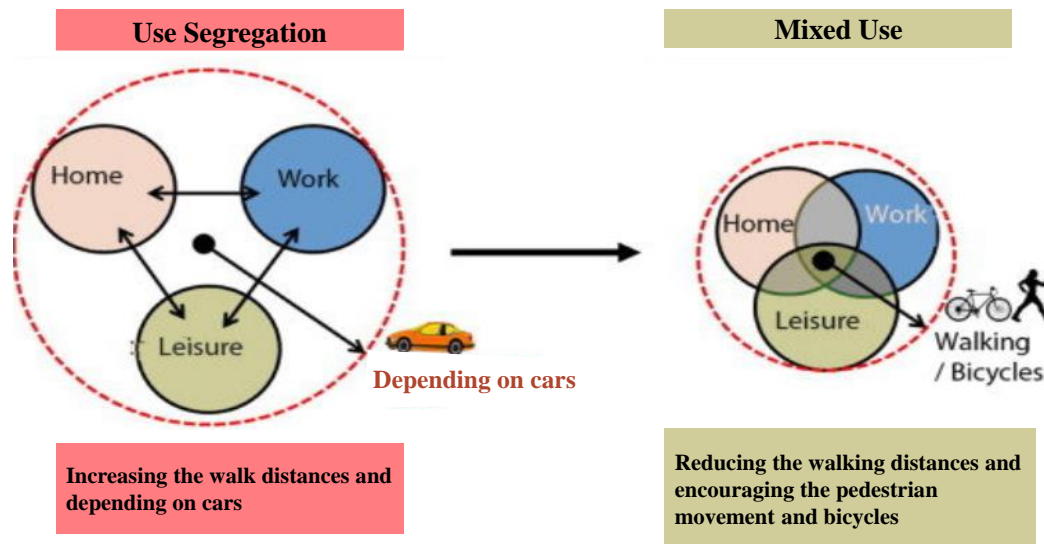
Use Segregation

Home

Work

Leisure

Depending on cars

Increasing the walk distances and depending on cars

Mixed Use

Home

Work

Leisure

Walking / Bicycles

Reducing the walking distances and encouraging the pedestrian movement and bicycles